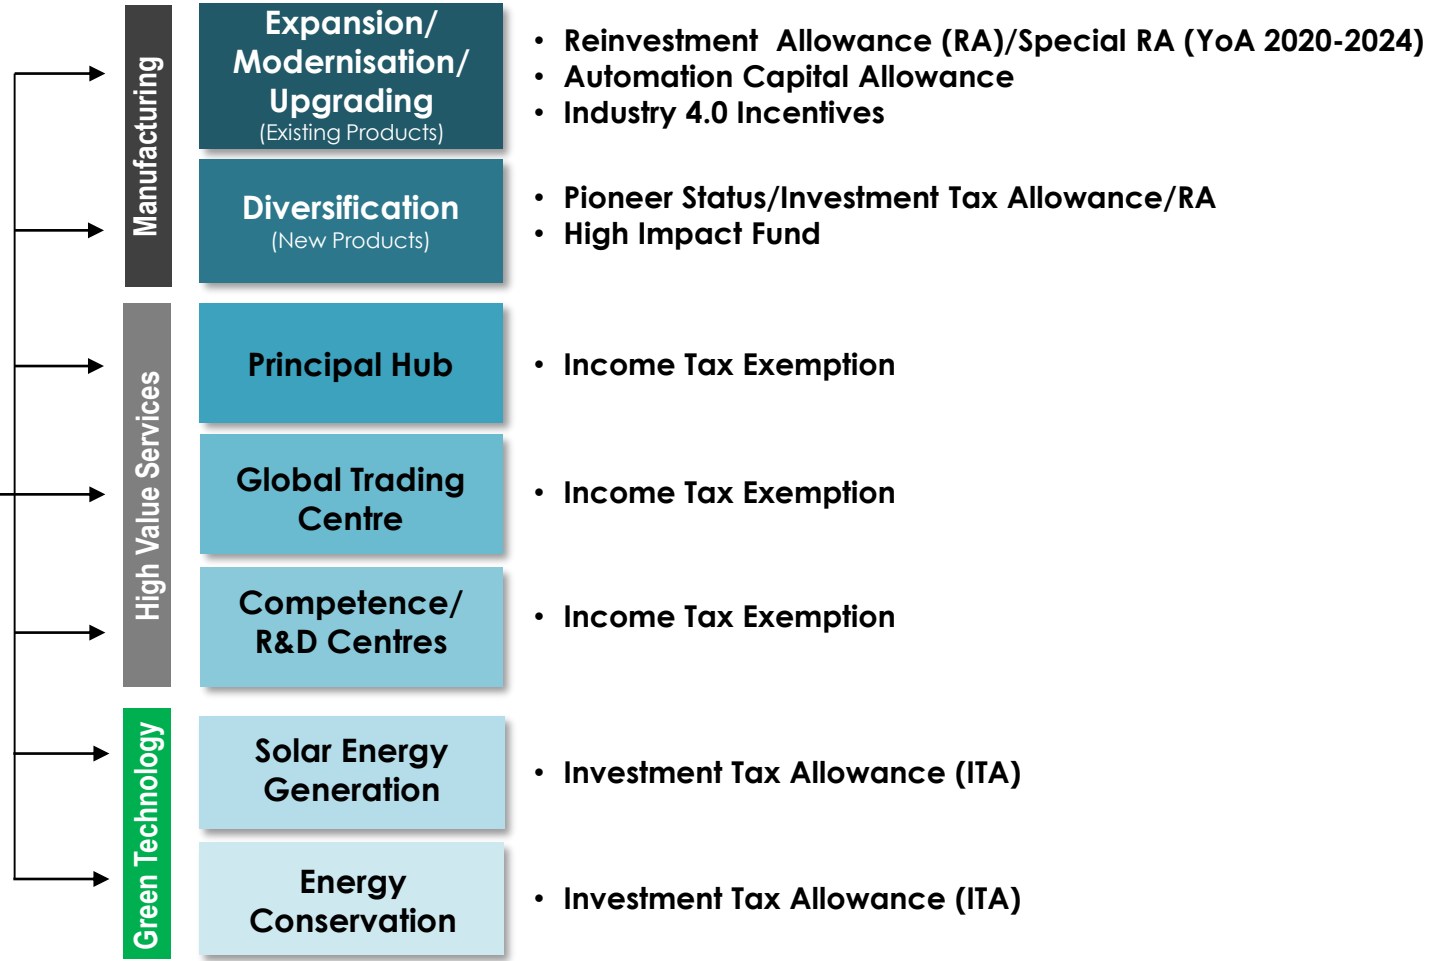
Manufacturing

Expansion/ Modernisation/ Upgrading
(Existing Products)

• Reinvestment Allowance (RA)/Special RA (YoA 2020-2024)
• Automation Capital Allowance
• Industry 4.0 Incentives

Diversification
(New Products)

• Pioneer Status/Investment Tax Allowance/RA
• High Impact Fund

High Value Services

Principal Hub

• Income Tax Exemption

Global Trading Centre

• Income Tax Exemption

Competence/ R&D Centres

• Income Tax Exemption

Green Technology

Solar Energy Generation

• Investment Tax Allowance (ITA)

Energy Conservation

• Investment Tax Allowance (ITA)